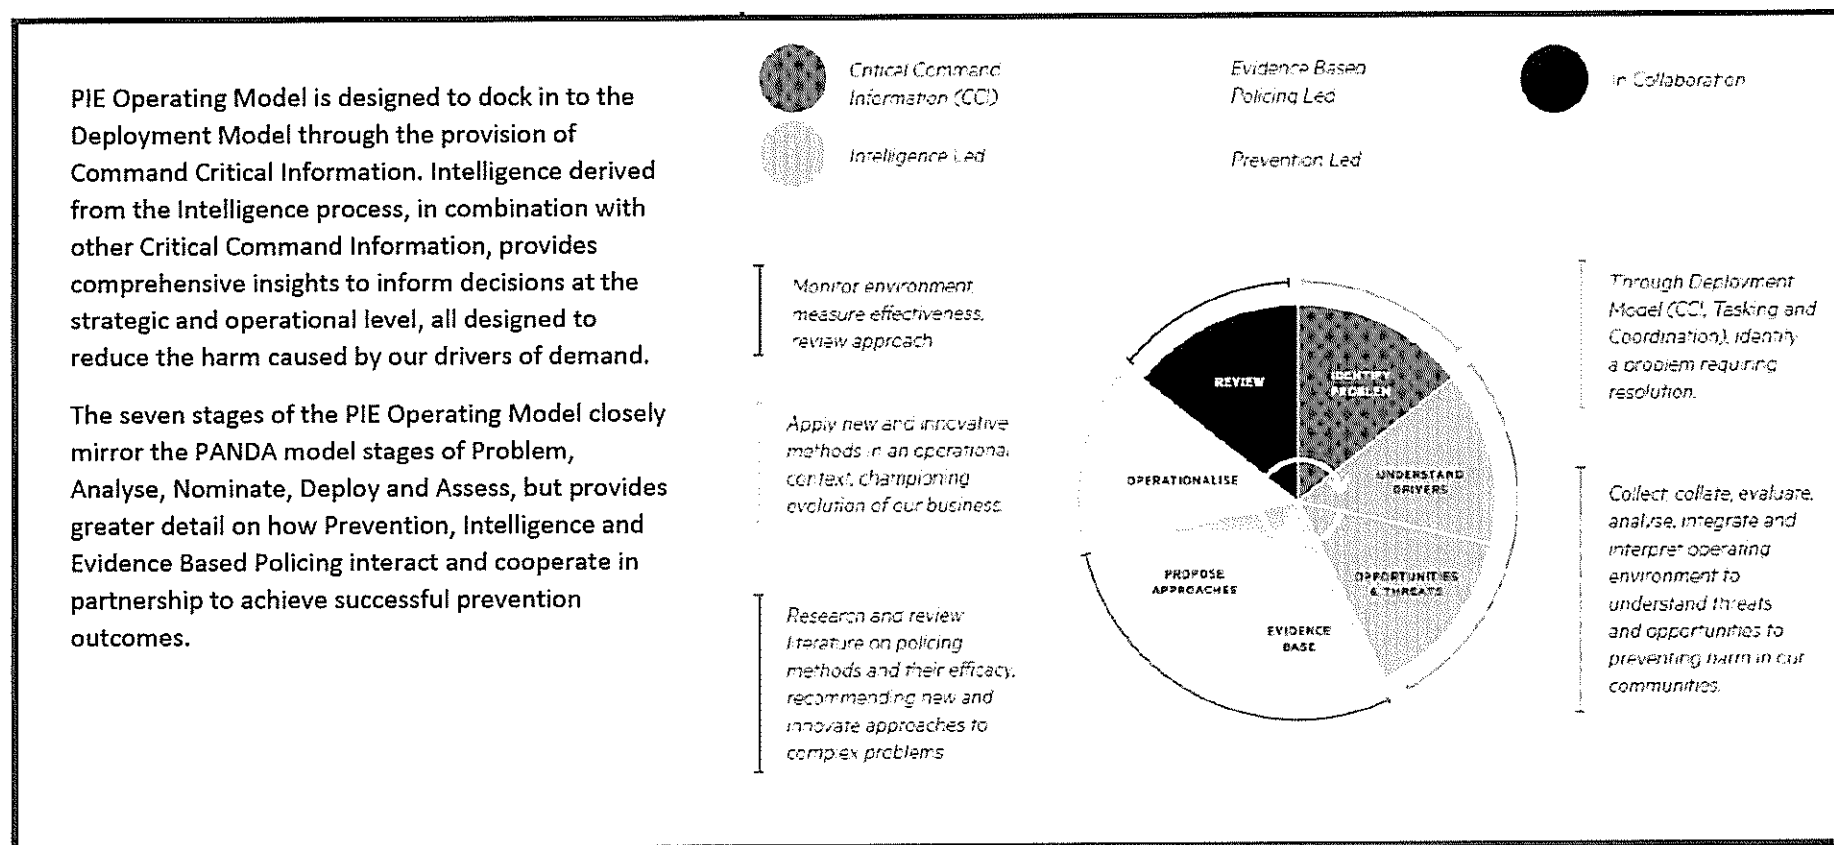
PIE Operating Model is designed to dock in to the Deployment Model through the provision of Command Critical Information. Intelligence derived from the Intelligence process, in combination with other Critical Command Information, provides comprehensive insights to inform decisions at the strategic and operational level, all designed to reduce the harm caused by our drivers of demand.

The seven stages of the PIE Operating Model closely mirror the PANDA model stages of Problem, Analyse, Nominate, Deploy and Assess, but provides greater detail on how Prevention, Intelligence and Evidence Based Policing interact and cooperate in partnership to achieve successful prevention outcomes.

Critical Command Information (CCI)

Evidence Based Policing Led

In Collaboration

Intelligence Led

Prevention Led

Monitor environment, measure effectiveness, review approach

Apply new and innovative methods in an operational context, championing evolution of our business.

Research and review literature on policing methods and their efficacy, recommending new and innovate approaches to complex problems

REVIEW

IDENTIFY PROBLEM

UNDERSTAND DRIVERS

OPERATIONALISE

PROPOSE APPROACHES

OPPORTUNITIES & THREATS

EVIDENCE BASE

Through Deployment Model (CCI, Tasking and Coordination), identify a problem requiring resolution.

Collect, collate, evaluate, analyse, integrate and interpret operating environment to understand threats and opportunities to preventing harm in our communities.